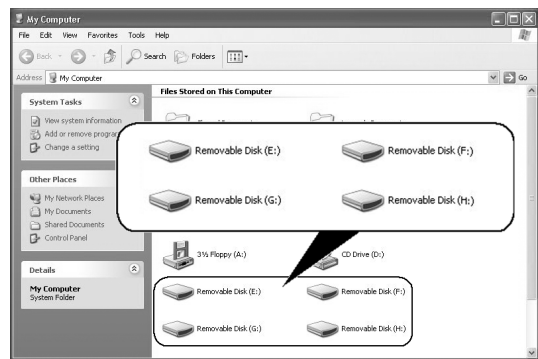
My Computer

File Edit View Favorites Tools Help

Back Search Folders

Address My Computer

Go

System Tasks

View system information

Add or remove progra

Change a setting

Other Places

My Network Places

My Documents

Shared Documents

Control Panel

Details

My Computer
System Folder

Files Stored on This Computer

Removable Disk (E:)

Removable Disk (F:)

Removable Disk (G:)

Removable Disk (H:)

3½ Floppy (A:)

CD Drive (D:)

Removable Disk (E:)

Removable Disk (F:)

Removable Disk (G:)

Removable Disk (H:)